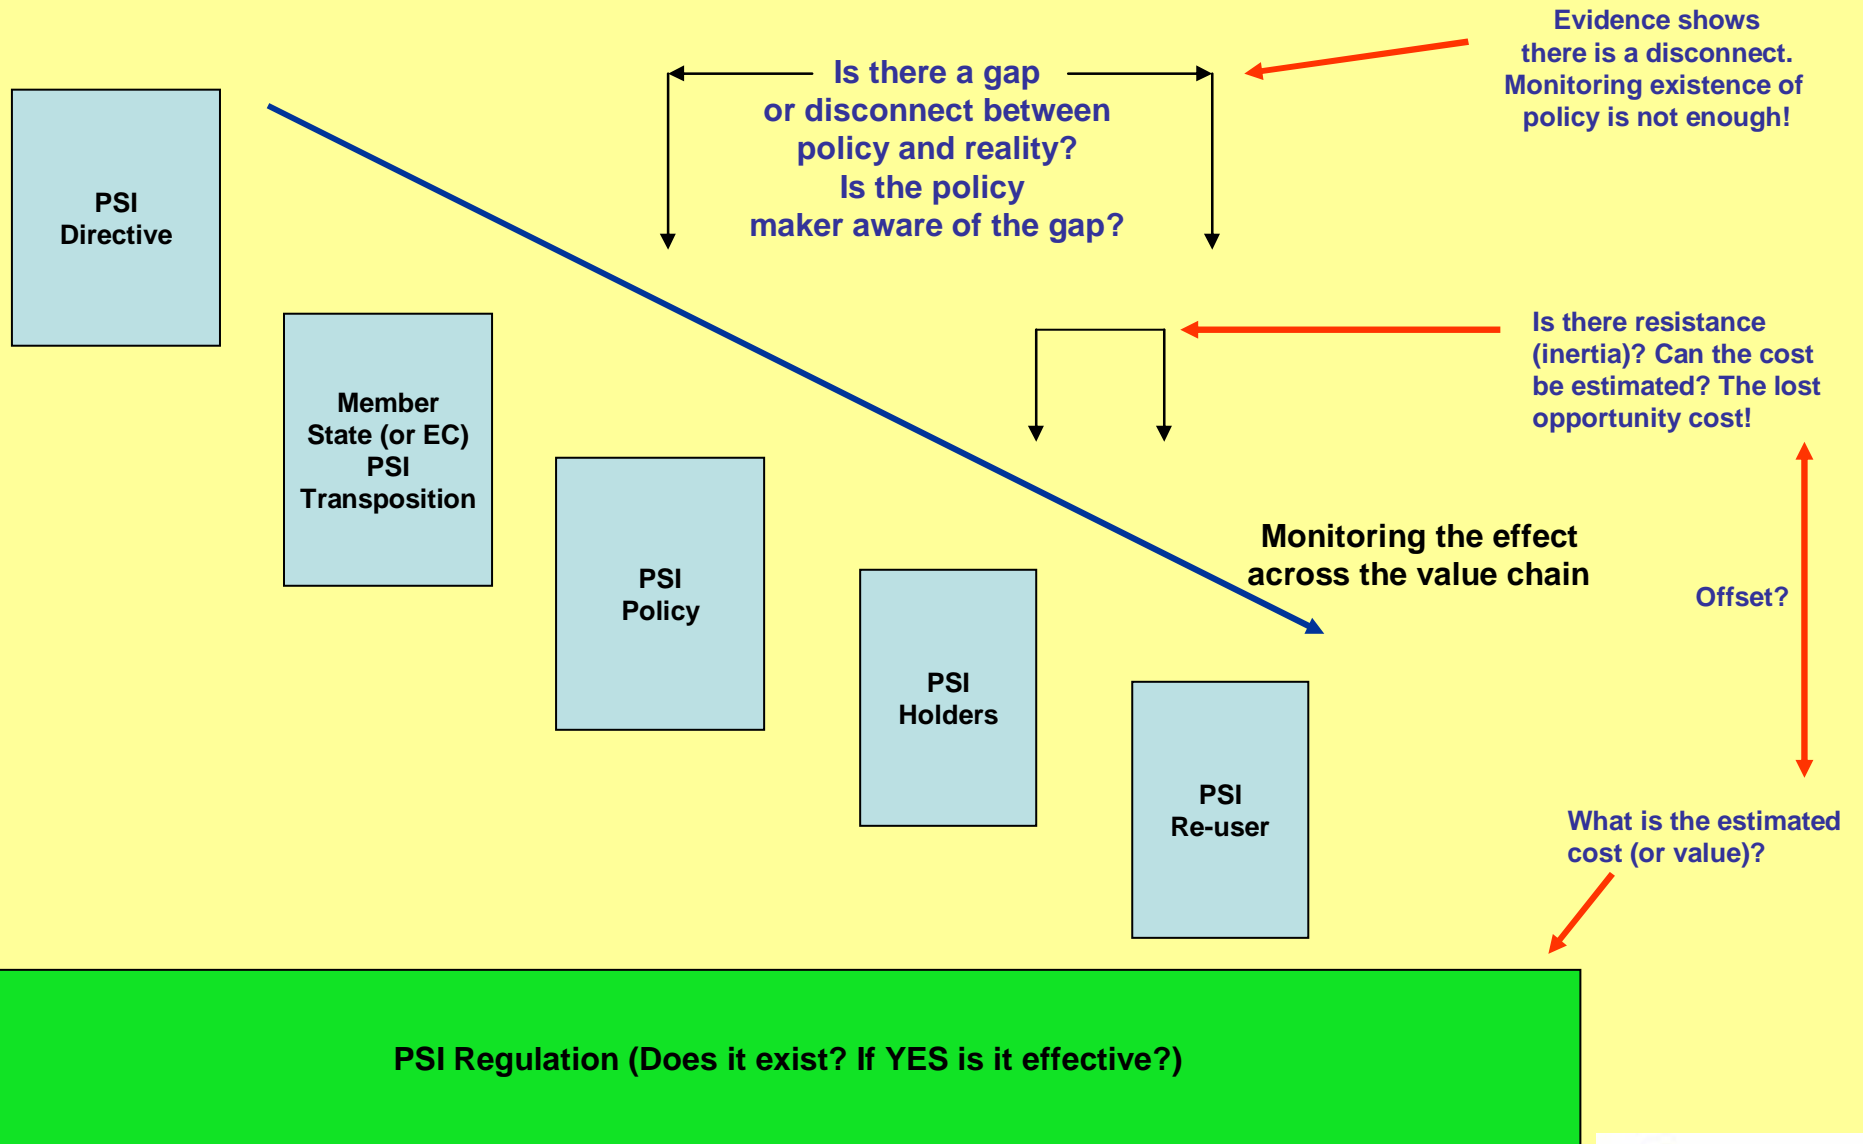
Evidence shows there is a disconnect. Monitoring existence of policy is not enough!

Is there a gap or disconnect between policy and reality? Is the policy maker aware of the gap?

PSI Directive

Member State (or EC) PSI Transposition

PSI Policy

PSI Holders

PSI Re-user

Is there resistance (inertia)? Can the cost be estimated? The lost opportunity cost!

Monitoring the effect across the value chain

Offset?

What is the estimated cost (or value)?

PSI Regulation (Does it exist? If YES is it effective?)